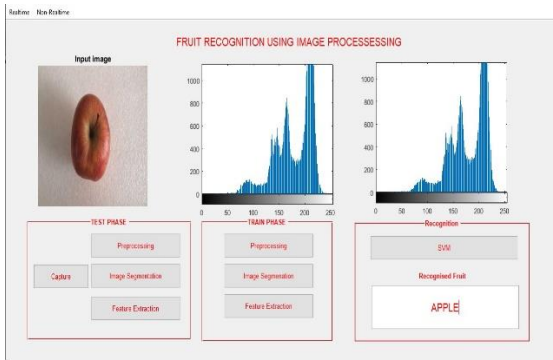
Realtime Non Realtime

FRUIT RECOGNITION USING IMAGE PROCESSESING

Input image

1000
800
600
400
200
0
0 50 100 150 200 250

1000
800
600
400
200
0
0 50 100 150 200 250

TEST PHASE
Preprocessing
Capture
Image Segmentation
Feature Extraction

TRAIN PHASE
Preprocessing
Image Segmentation
Feature Extraction

Recognition
SVM
Recognised Fruit
APPLE